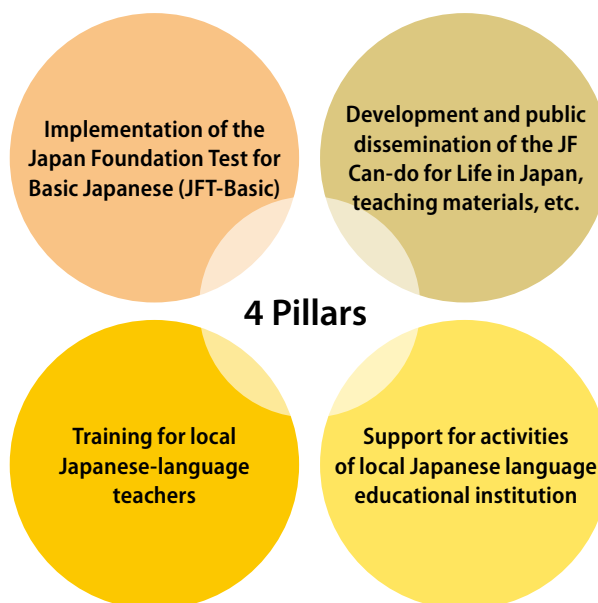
Implementation of the Japan Foundation Test for Basic Japanese (JFT-Basic)

Development and public dissemination of the JF Can-do for Life in Japan, teaching materials, etc.

4 Pillars

Training for local Japanese-language teachers

Support for activities of local Japanese language educational institution